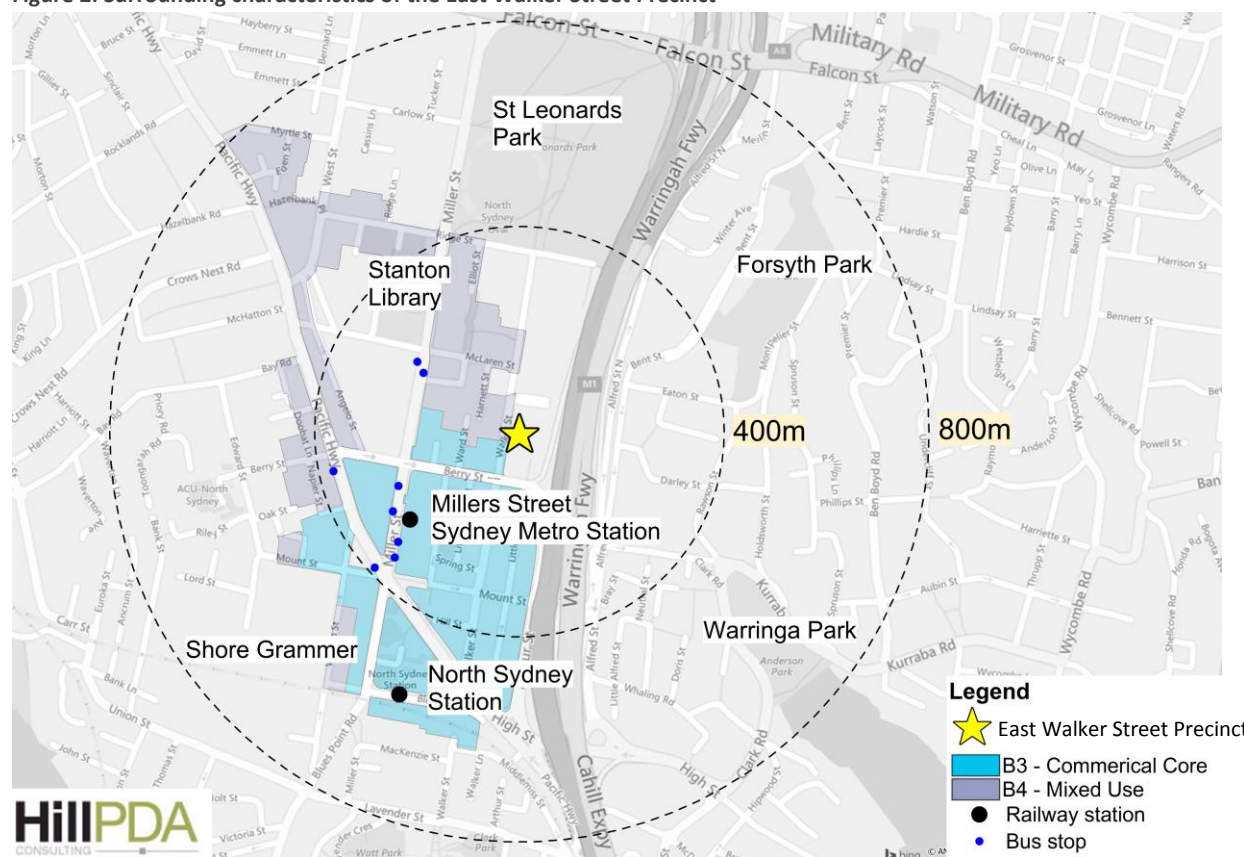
Figure 2: Surrounding characteristics of the East Walker Street Precinct

St Leonards Park

Stanton Library

Forsyth Park

400m

800m

Millers Street Sydney Metro Station

Warringa Park

Shore Grammer

North Sydney Station

Legend
East Walker Street Precinct
B3 - Commerical Core
B4 - Mixed Use
Railway station
Bus stop

HillPDA CONSULTING

Falcon St
Military Rd
Warringah Fwy
Cahill Expy
Pacific Hwy
Miller St
Berry St
Mount St
High St
Crows Nest Rd
McHatton St
Walker St
Ward St
McLaren St
Eaton St
Bent St
Alfred St N
Kurraba Rd
Ben Boyd Rd
Wycombe Rd
Blues Point Rd
Union St
Carr St
Lavender St
Spring St
Oak St
Berry St
Lord St
Bay Rd
Arthur St
Clark Rd
Military Rd
Grosvenor St
Harrison St
Bennett St
Lindsay St
Hardie St
Myrtle St
Carlow St
Emmett Ln
Hayberry St
Darley St
Phillips St
Aubin St
Harriette St
Powell St
Anderson Park
ACU-North Sydney
Whaling Rd
MacKenzie St
Victoria St
Watt Park